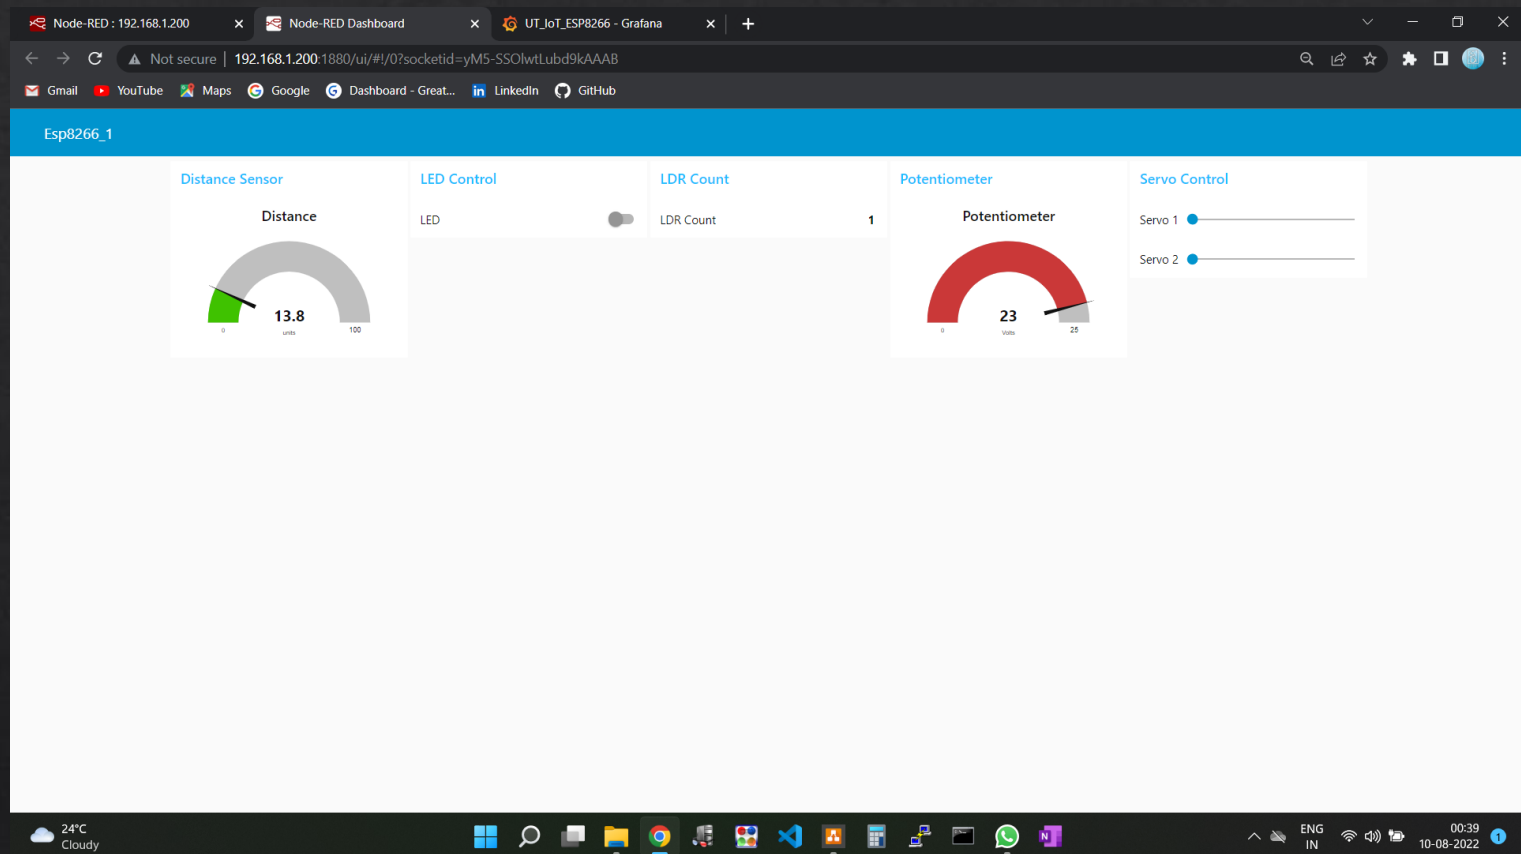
Node-RED : 192.168.1.200
Node-RED Dashboard
UT_IoT_ESP8266 - Grafana

Not secure | 192.168.1.200:1880/ui/#!/0?socketid=yM5-SSOlwtLubd9kAAAB

Gmail YouTube Maps Google Dashboard - Great... LinkedIn GitHub

Esp8266_1

Distance Sensor

Distance

13.8
units
0
100

LED Control

LED

LDR Count

LDR Count 1

Potentiometer

Potentiometer

23
Volts
0
25

Servo Control

Servo 1

Servo 2

24°C
Cloudy

ENG
IN

00:39
10-08-2022